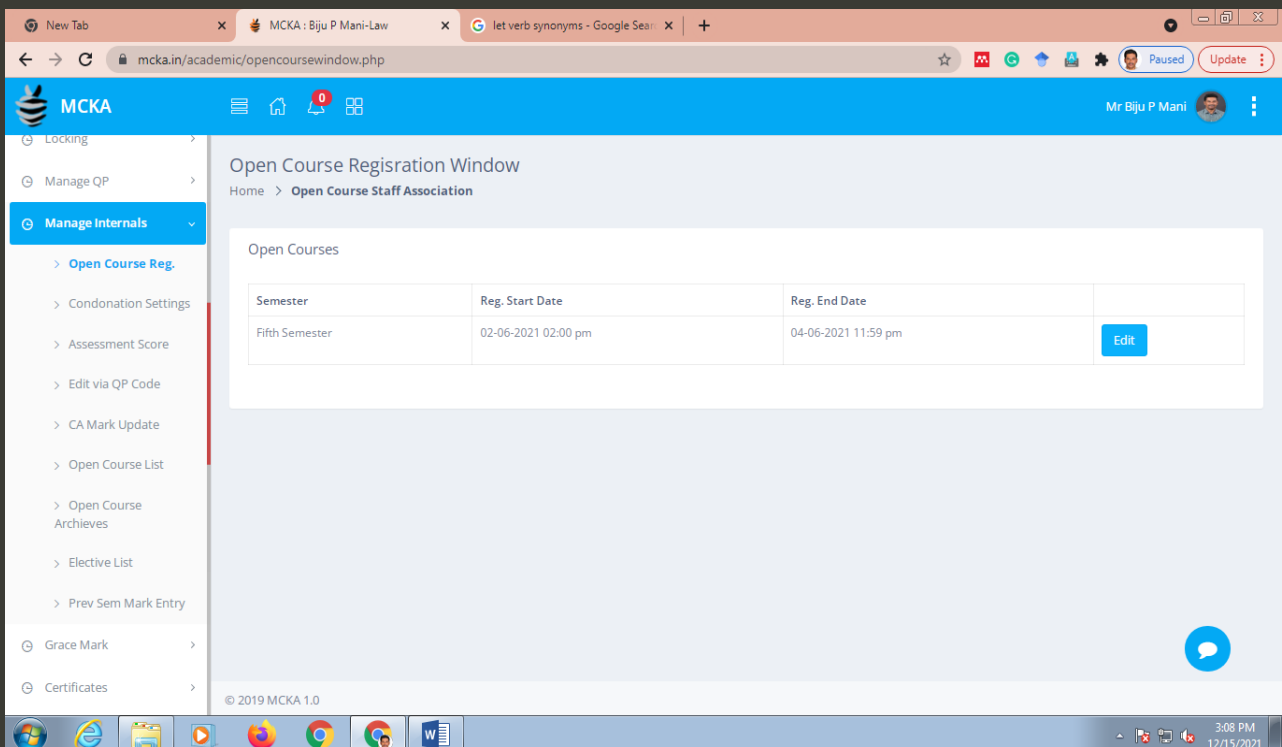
New Tab
MCKA : Biju P Mani-Law
let verb synonyms - Google Sear
mcka.in/academic/opencoursewindow.php
Paused
Update
MCKA
0
Mr Biju P Mani
Locking
Manage QP
Manage Internals
Open Course Reg.
Condonation Settings
Assessment Score
Edit via QP Code
CA Mark Update
Open Course List
Open Course Archieves
Elective List
Prev Sem Mark Entry
Grace Mark
Certificates

Open Course Regisration Window
Home > Open Course Staff Association

Open Courses

| Semester | Reg. Start Date | Reg. End Date | |
|---|---|---|---|
| Fifth Semester | 02-06-2021 02:00 pm | 04-06-2021 11:59 pm | Edit |

© 2019 MCKA 1.0

3:08 PM
12/15/2021